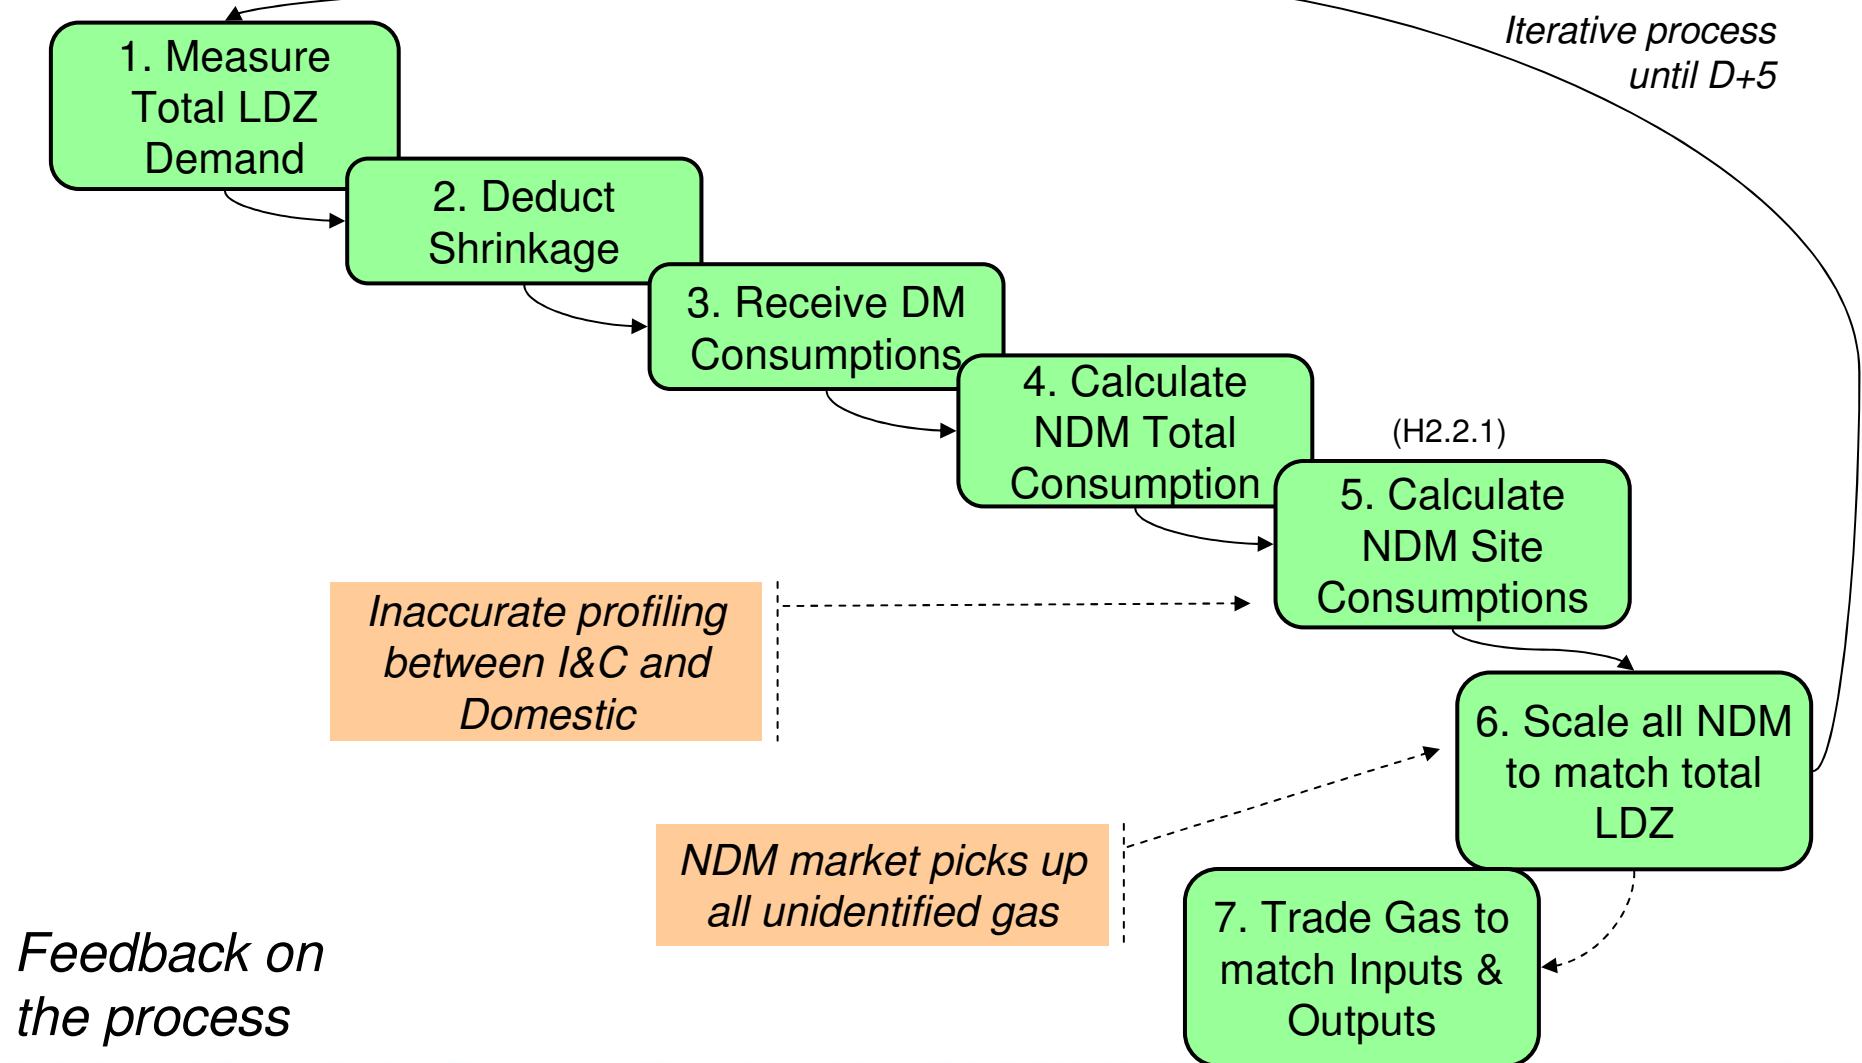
Iterative process until D+5

1. Measure Total LDZ Demand

2. Deduct Shrinkage

3. Receive DM Consumptions

4. Calculate NDM Total Consumption

(H2.2.1)

5. Calculate NDM Site Consumptions

Inaccurate profiling between I&C and Domestic

6. Scale all NDM to match total LDZ

NDM market picks up all unidentified gas

7. Trade Gas to match Inputs & Outputs

Feedback on the process